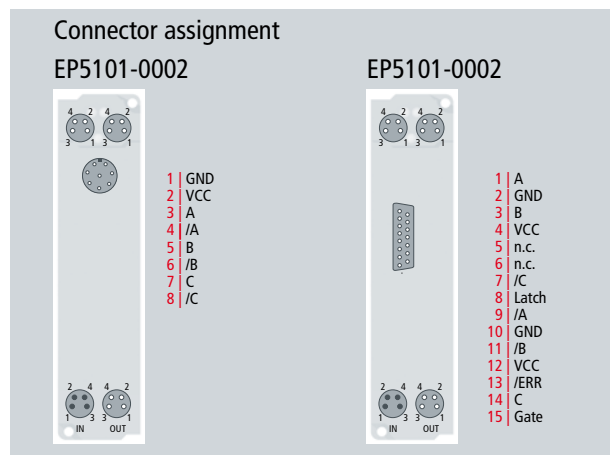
Connector assignment

EP5101-0002

4 2
3 1

4 2
3 1

1 | GND
2 | VCC
3 | A
4 | /A
5 | B
6 | /B
7 | C
8 | /C

2 4
1 3
IN

4 2
3 1
OUT

EP5101-0002

4 2
3 1

4 2
3 1

1 | A
2 | GND
3 | B
4 | VCC
5 | n.c.
6 | n.c.
7 | /C
8 | Latch
9 | /A
10 | GND
11 | /B
12 | VCC
13 | /ERR
14 | C
15 | Gate

2 4
1 3
IN

4 2
3 1
OUT